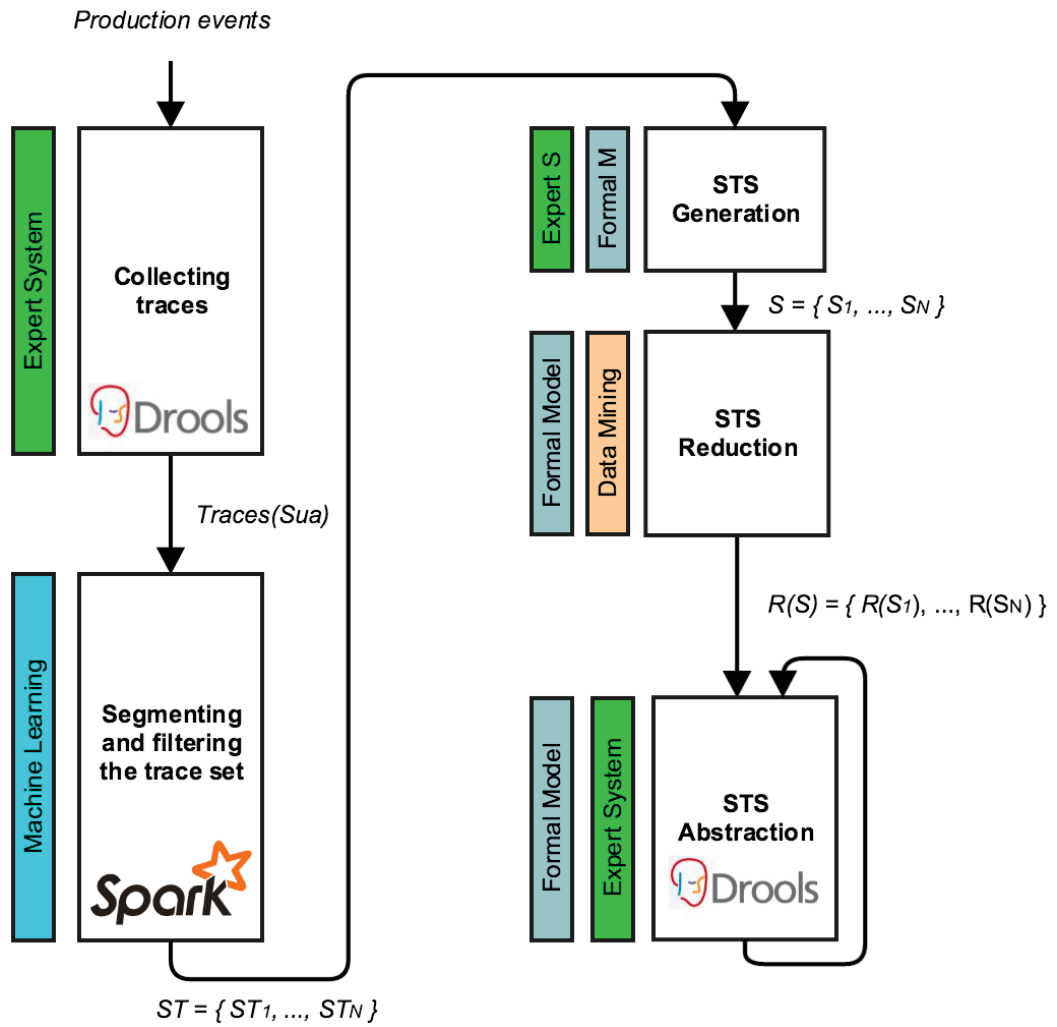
Production events

Expert System

Collecting traces

Drools

Traces(Sua)

Machine Learning

Segmenting and filtering the trace set

Spark

$ST = \{ ST_1, ..., ST_N \}$

Expert S

Formal M

STS Generation

$S = \{ S_1, ..., S_N \}$

Formal Model

Data Mining

STS Reduction

$R(S) = \{ R(S_1), ..., R(S_N) \}$

Formal Model

Expert System

STS Abstraction

Drools